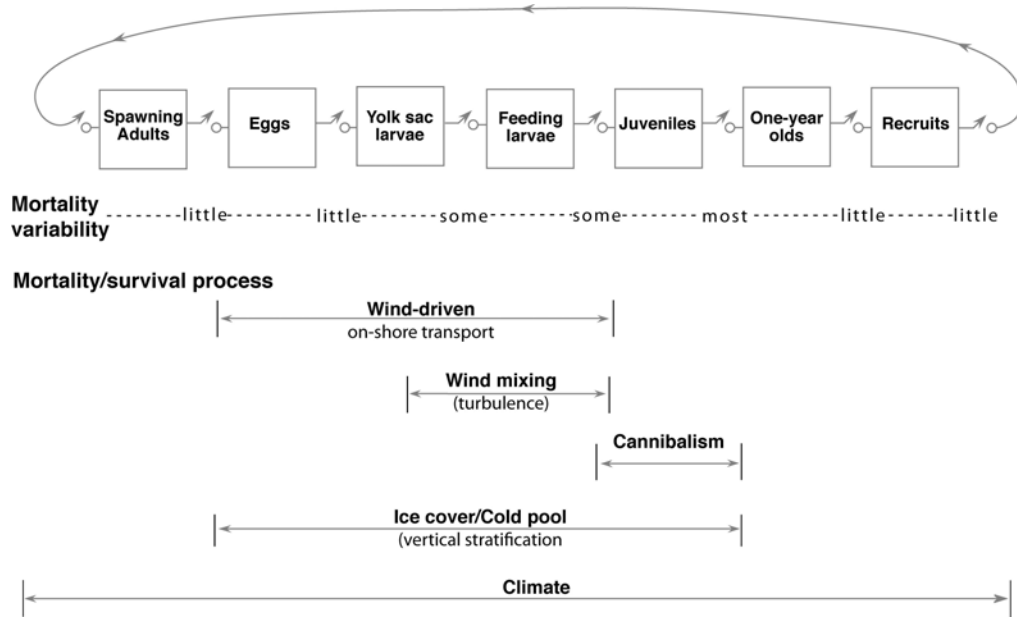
Spawning Adults
Eggs
Yolk sac larvae
Feeding larvae
Juveniles
One-year olds
Recruits

Mortality variability --------little--------- little-------some----------some--------- most ---------little-------little

Mortality/survival process

Wind-driven
on-shore transport

Wind mixing
(turbulence)

Cannibalism

Ice cover/Cold pool
(vertical stratification

Climate